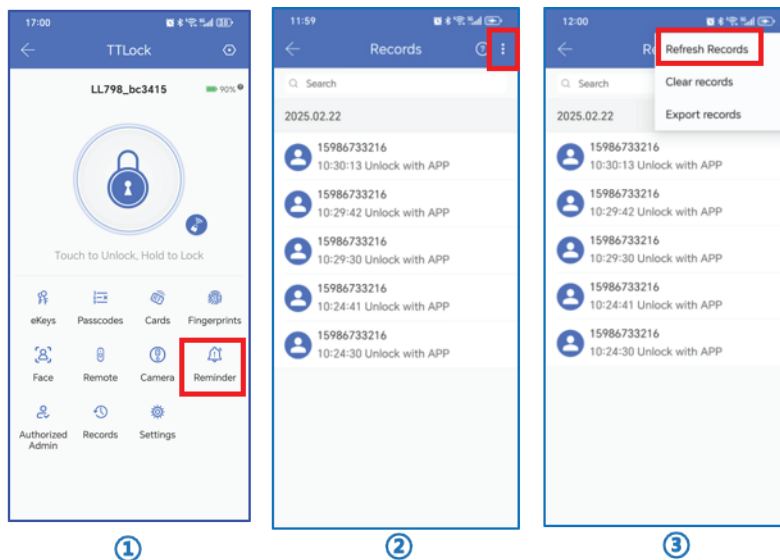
17:00

TTLock

LL798_bc3415

90%

Touch to Unlock, Hold to Lock

eKeys
Passcodes
Cards
Fingerprints
Face
Remote
Camera
Reminder
Authorized Admin
Records
Settings

①

11:59

Records

Search

2025.02.22

15986733216
10:30:13 Unlock with APP

15986733216
10:29:42 Unlock with APP

15986733216
10:29:30 Unlock with APP

15986733216
10:24:41 Unlock with APP

15986733216
10:24:30 Unlock with APP

②

12:00

Re

Refresh Records
Clear records
Export records

Search

2025.02.22

15986733216
10:30:13 Unlock with APP

15986733216
10:29:42 Unlock with APP

15986733216
10:29:30 Unlock with APP

15986733216
10:24:41 Unlock with APP

15986733216
10:24:30 Unlock with APP

③